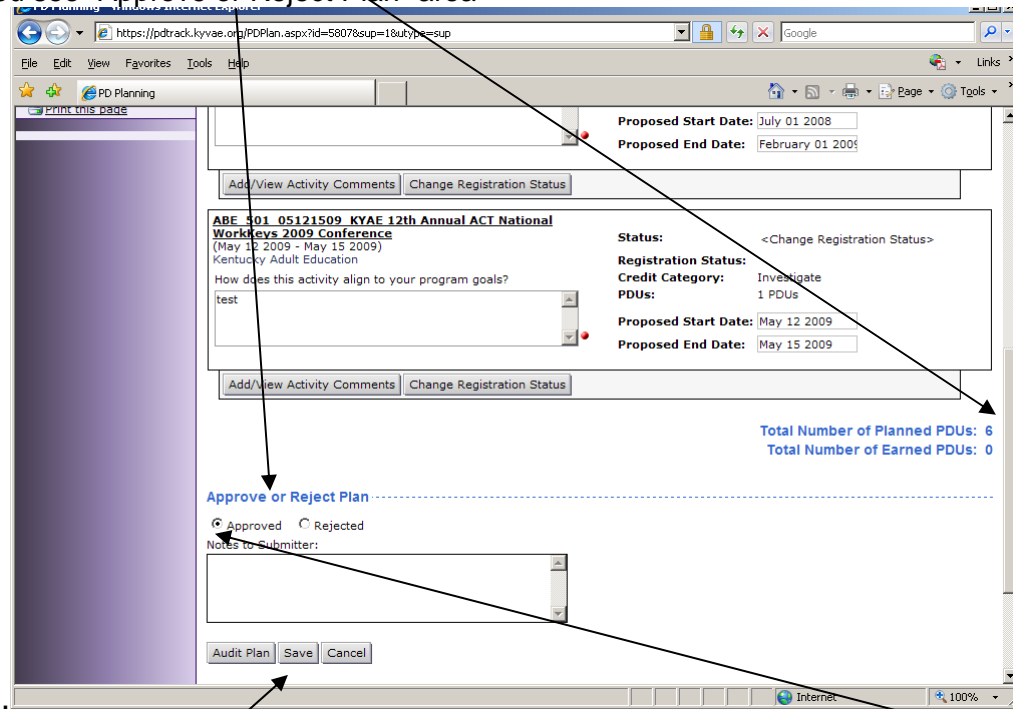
PD Planning - Windows Internet Explorer

https://pdtrack.kyvae.org/PDPlan.aspx?id=5807&sup=1&utype=sup

Google

File Edit View Favorites Tools Help

Links

PD Planning

Page Tools

Print this page

Proposed Start Date: July 01 2008

Proposed End Date: February 01 2009

Add/View Activity Comments Change Registration Status

ABE 501 05121509 KYAE 12th Annual ACT National WorkKeys 2009 Conference
(May 12 2009 - May 15 2009)
Kentucky Adult Education

How does this activity align to your program goals?

test

Status: <Change Registration Status>

Registration Status:

Credit Category: Investigate

PDUs: 1 PDUs

Proposed Start Date: May 12 2009

Proposed End Date: May 15 2009

Add/View Activity Comments Change Registration Status

Total Number of Planned PDUs: 6

Total Number of Earned PDUs: 0

Approve or Reject Plan

Approved Rejected

Notes to Submitter:

Audit Plan Save Cancel

Internet

100%